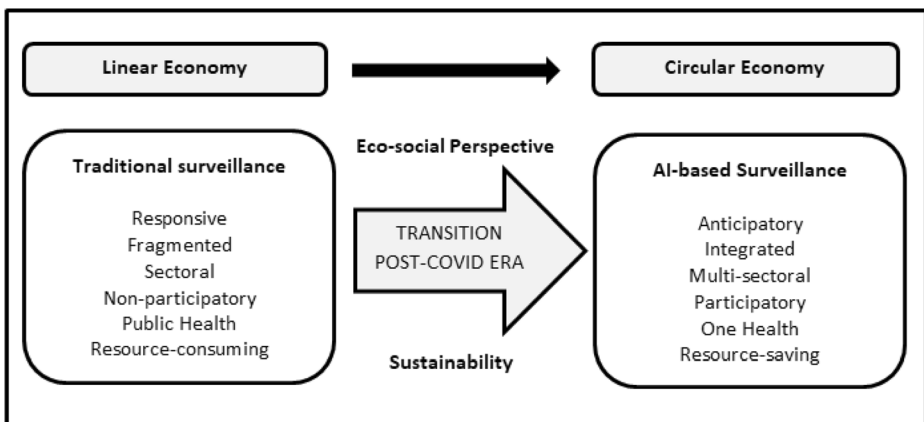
Linear Economy

Circular Economy

Traditional surveillance

Responsive
Fragmented
Sectoral
Non-participatory
Public Health
Resource-consuming

Eco-social Perspective

TRANSITION
POST-COVID ERA

Sustainability

AI-based Surveillance

Anticipatory
Integrated
Multi-sectoral
Participatory
One Health
Resource-saving